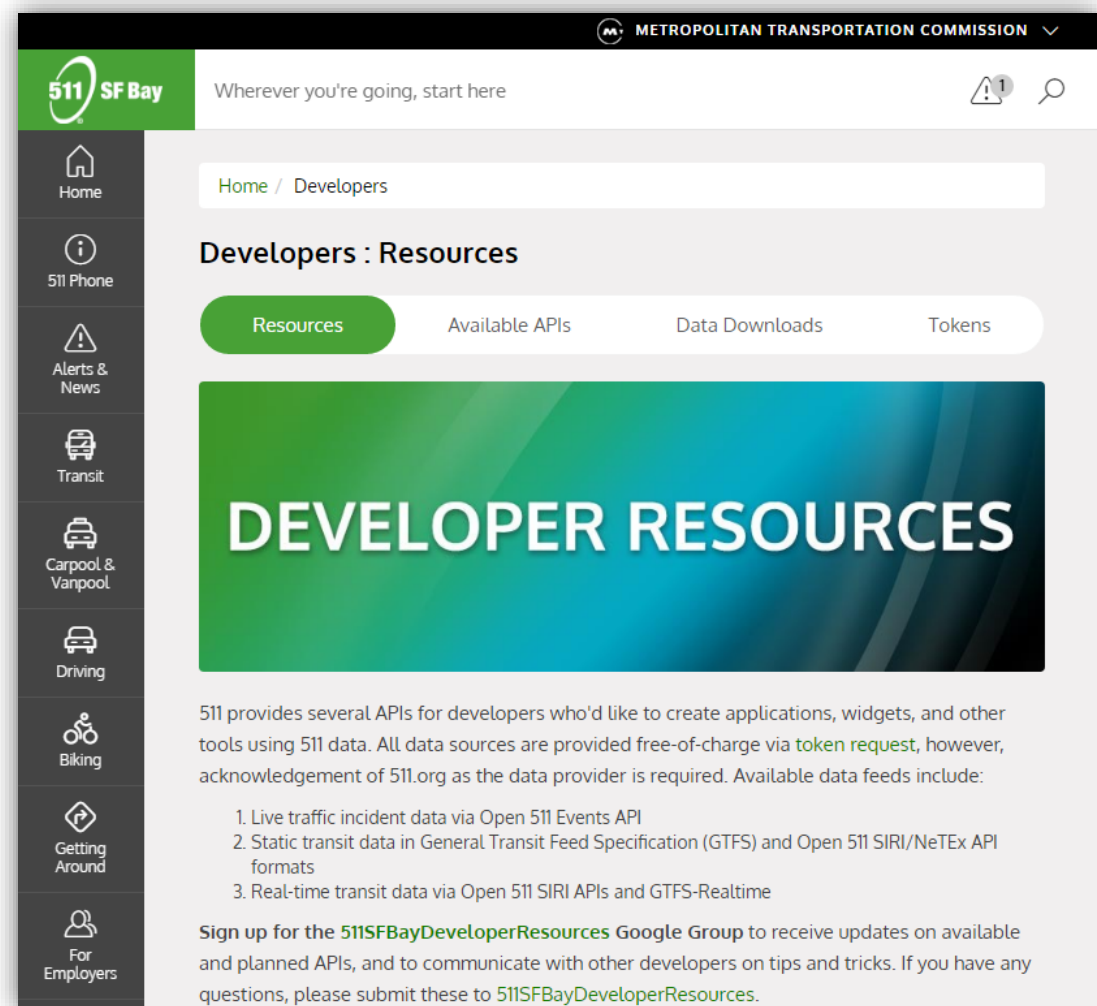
METROPOLITAN TRANSPORTATION COMMISSION

511 SF Bay

Wherever you're going, start here

1

Home

511 Phone

Alerts & News

Transit

Carpool & Vanpool

Driving

Biking

Getting Around

For Employers

Home / Developers

Developers : Resources

Resources | Available APIs | Data Downloads | Tokens

DEVELOPER RESOURCES

511 provides several APIs for developers who'd like to create applications, widgets, and other tools using 511 data. All data sources are provided free-of-charge via token request, however, acknowledgement of 511.org as the data provider is required. Available data feeds include:

1. Live traffic incident data via Open 511 Events API
2. Static transit data in General Transit Feed Specification (GTFS) and Open 511 SIRI/NeTEx API formats
3. Real-time transit data via Open 511 SIRI APIs and GTFS-Realtime

**Sign up for the 511SFBayDeveloperResources Google Group** to receive updates on available and planned APIs, and to communicate with other developers on tips and tricks. If you have any questions, please submit these to 511SFBayDeveloperResources.